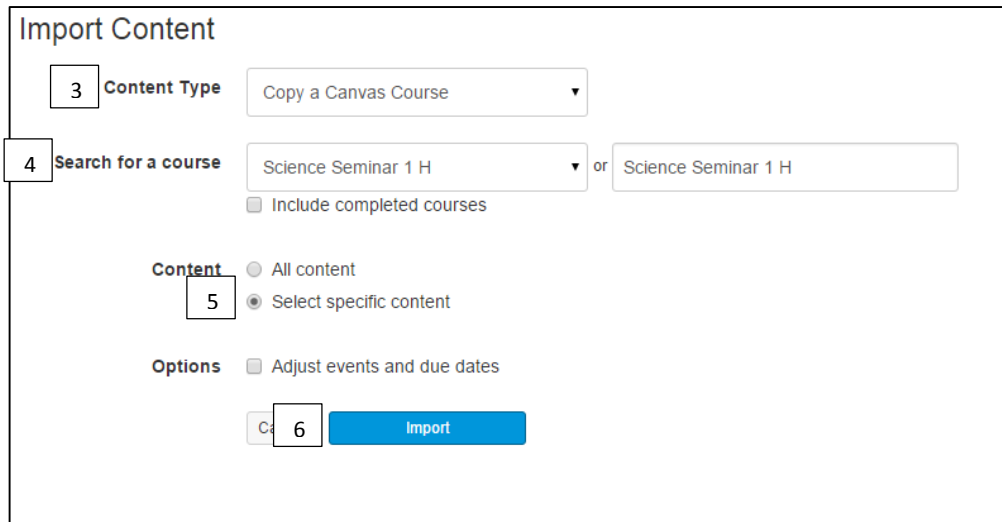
Import Content

3 Content Type Copy a Canvas Course

4 Search for a course Science Seminar 1 H or Science Seminar 1 H

Include completed courses

Content All content

5 Select specific content

Options Adjust events and due dates

Ca 6 Import